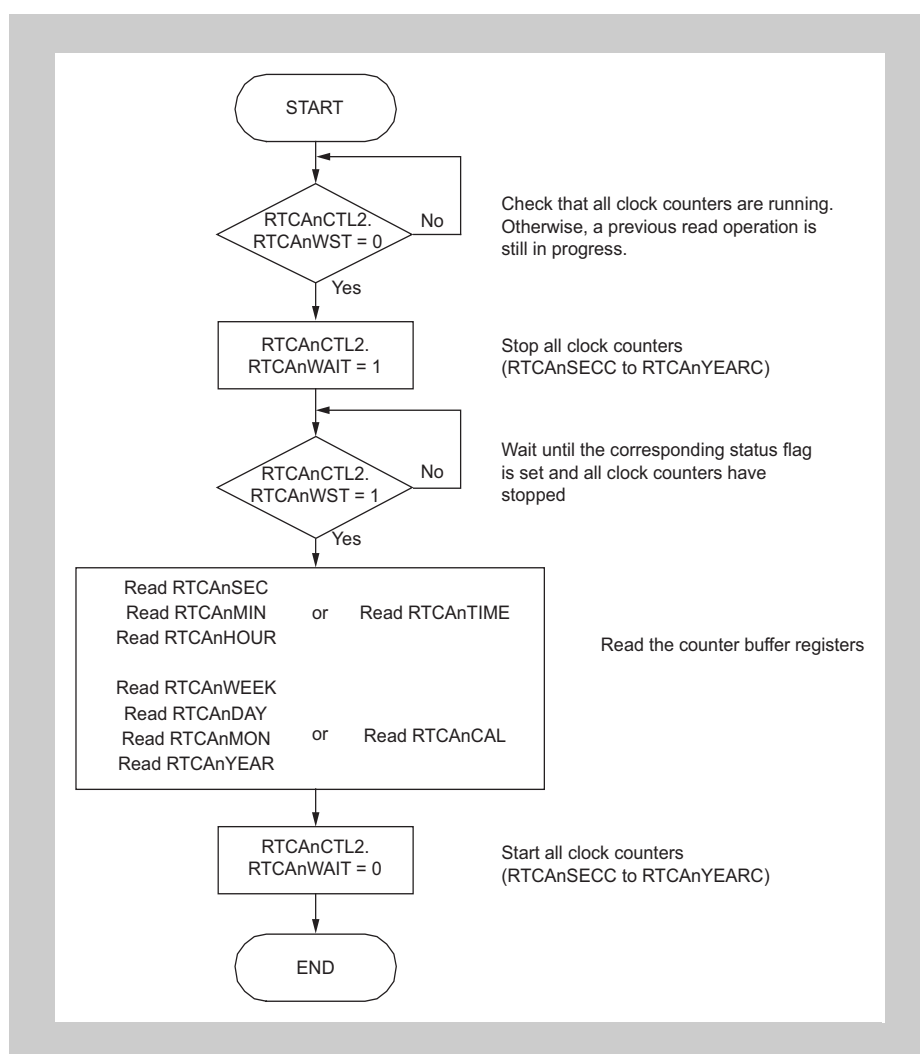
START

RTCAnCTL2.
RTCAnWST = 0

No

Check that all clock counters are running. Otherwise, a previous read operation is still in progress.

Yes

RTCAnCTL2.
RTCAnWAIT = 1

Stop all clock counters (RTCAnSECC to RTCAnYEARC)

RTCAnCTL2.
RTCAnWST = 1

No

Wait until the corresponding status flag is set and all clock counters have stopped

Yes

Read RTCAnSEC
Read RTCAnMIN
Read RTCAnHOUR

or

Read RTCAnTIME

Read RTCAnWEEK
Read RTCAnDAY
Read RTCAnMON
Read RTCAnYEAR

or

Read RTCAnCAL

Read the counter buffer registers

RTCAnCTL2.
RTCAnWAIT = 0

Start all clock counters (RTCAnSECC to RTCAnYEARC)

END